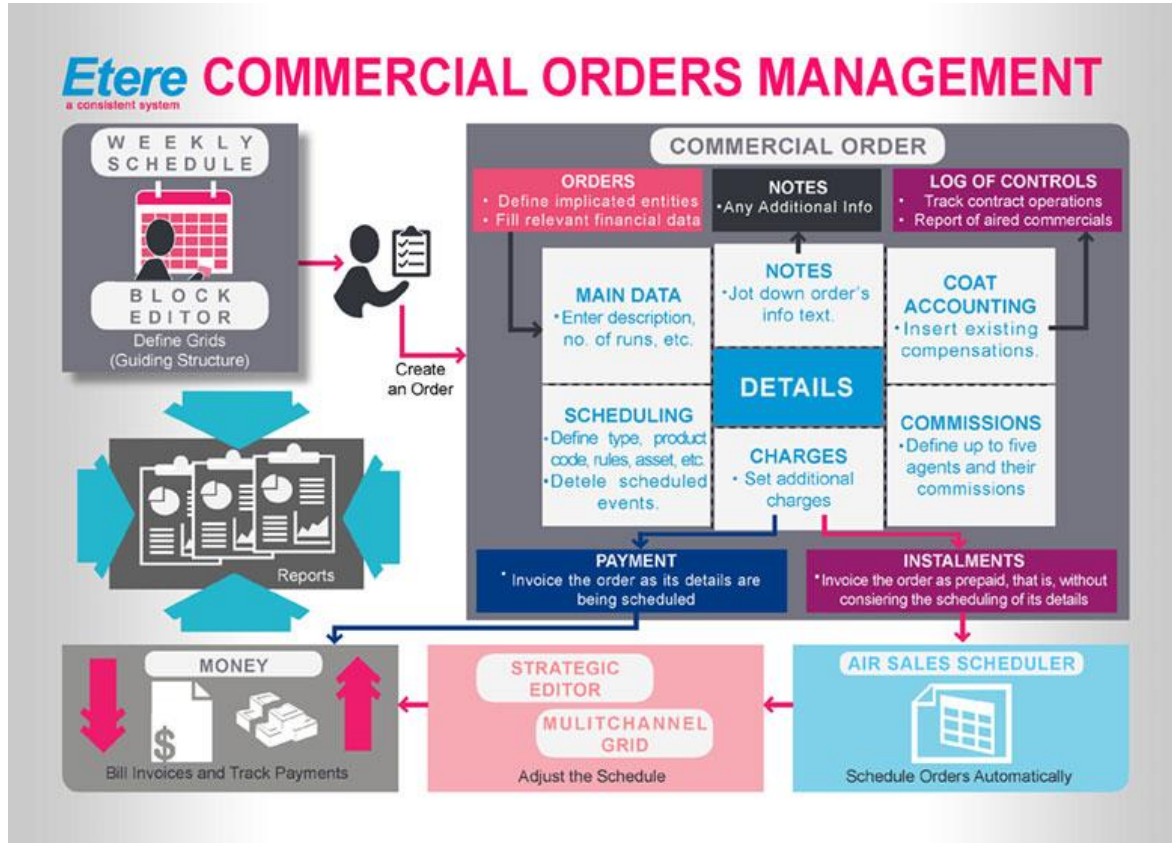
Etere
a consistent system
COMMERCIAL ORDERS MANAGEMENT

WEEKLY SCHEDULE

BLOCK EDITOR
Define Grids (Guiding Structure)

Create an Order

Reports

COMMERCIAL ORDER

ORDERS
• Define implicated entities
• Fill relevant financial data

NOTES
•Any Additional Info

LOG OF CONTROLS
• Track contract operations
• Report of aired commercials

MAIN DATA
•Enter description, no. of runs, etc.

NOTES
•Jot down order's info text.

COAT ACCOUNTING
•Insert existing compensations.

DETAILS

SCHEDULING
•Define type, product code, rules, asset, etc.
•Detele scheduled events.

CHARGES
• Set additional charges

COMMISSIONS
•Define up to five agents and their commissions

PAYMENT
• Invoice the order as its details are being scheduled

INSTALMENTS
•Invoice the order as prepaid, that is, without consiering the scheduling of its details

MONEY
$
Bill Invoices and Track Payments

STRATEGIC EDITOR
MULITCHANNEL GRID
Adjust the Schedule

AIR SALES SCHEDULER
Schedule Orders Automatically